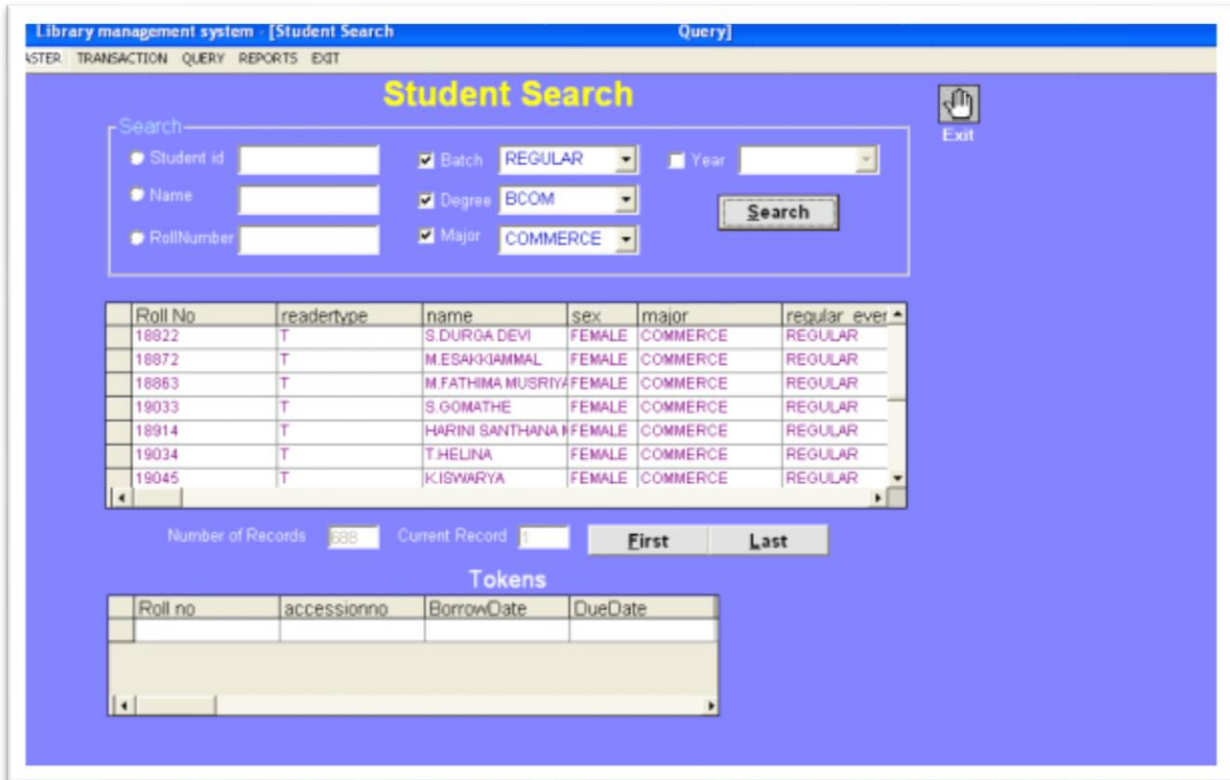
Library management system - [Student Search Query]

ASTER TRANSACTION QUERY REPORTS EXIT

Student Search

Exit

Search

Student id

Name

RollNumber

Batch REGULAR

Degree BCOM

Major COMMERCE

Year

Search

| Roll No | readertype | name | sex | major | regular_ever |
|---|---|---|---|---|---|
| 18822 | T | S.DURGA DEVI | FEMALE | COMMERCE | REGULAR |
| 18872 | T | M.ESAKKIAMMAL | FEMALE | COMMERCE | REGULAR |
| 18863 | T | M.FATHIMA MUSRIYA | FEMALE | COMMERCE | REGULAR |
| 19033 | T | S.GOMATHE | FEMALE | COMMERCE | REGULAR |
| 18914 | T | HARINI SANTHANA I | FEMALE | COMMERCE | REGULAR |
| 19034 | T | T.HELINA | FEMALE | COMMERCE | REGULAR |
| 19045 | T | K.ISWARYA | FEMALE | COMMERCE | REGULAR |

Number of Records 688 Current Record 1

First Last

Tokens

| Roll no | accessionno | BorrowDate | DueDate |
|---|---|---|---|
| | | | |